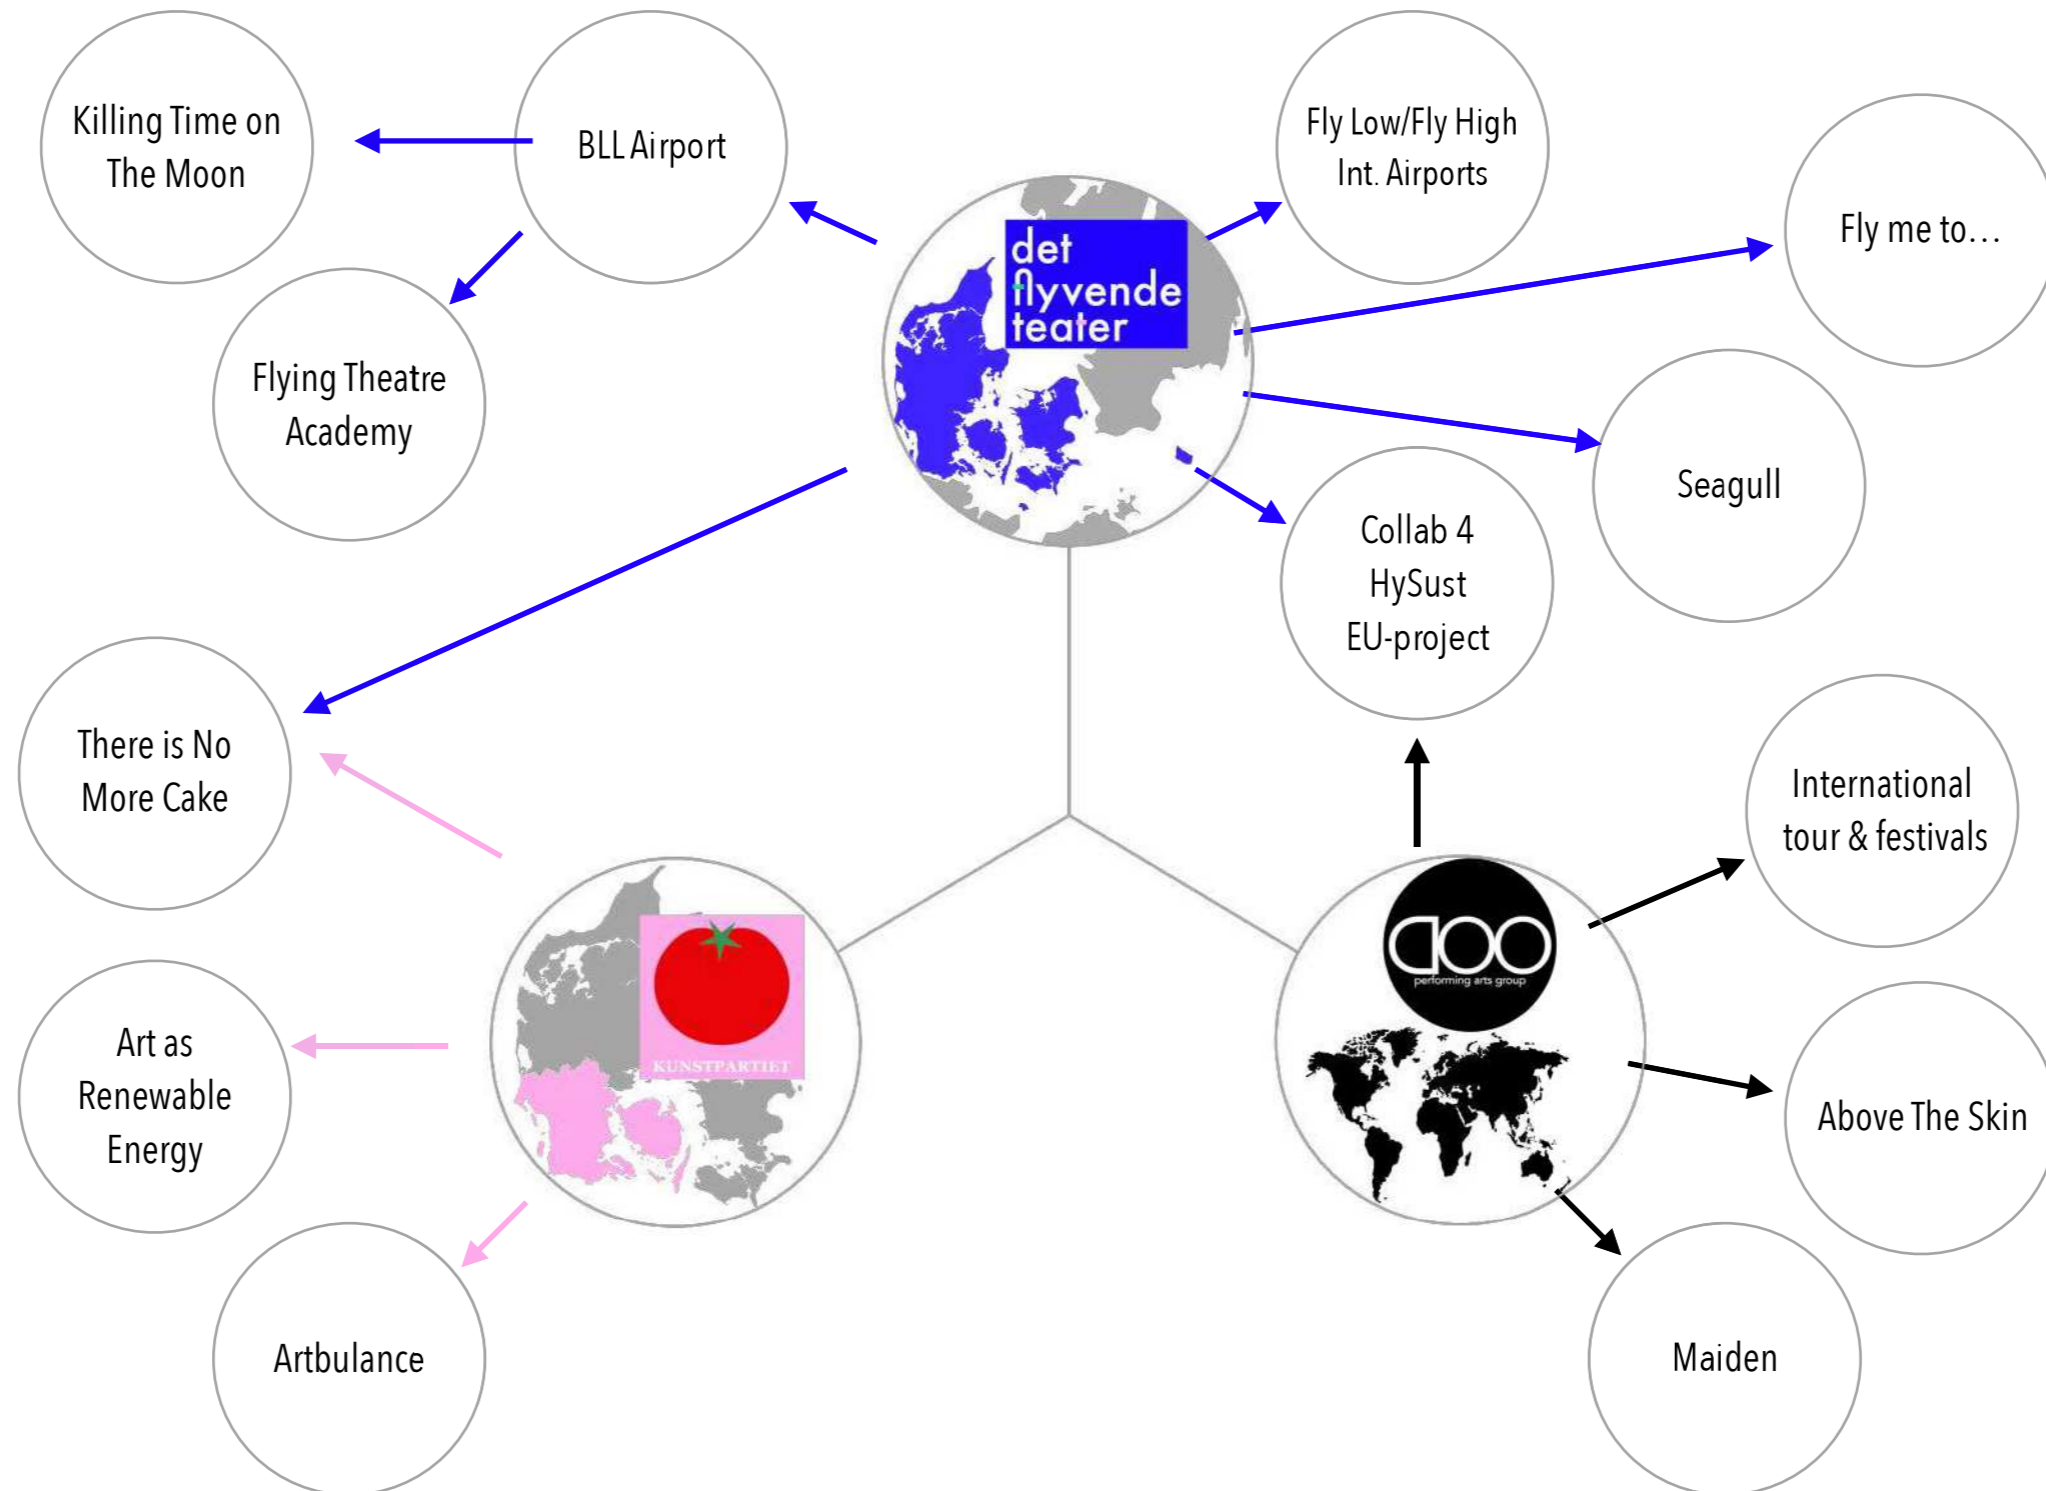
Killing Time on The Moon

BLL Airport

Flying Theatre Academy

det flyvende teater

Fly Low/Fly High Int. Airports

Fly me to…

Seagull

Collab 4 HySust EU-project

There is No More Cake

International tour & festivals

KUNSTPARTIET

performing arts group

Art as Renewable Energy

Above The Skin

Artbulance

Maiden